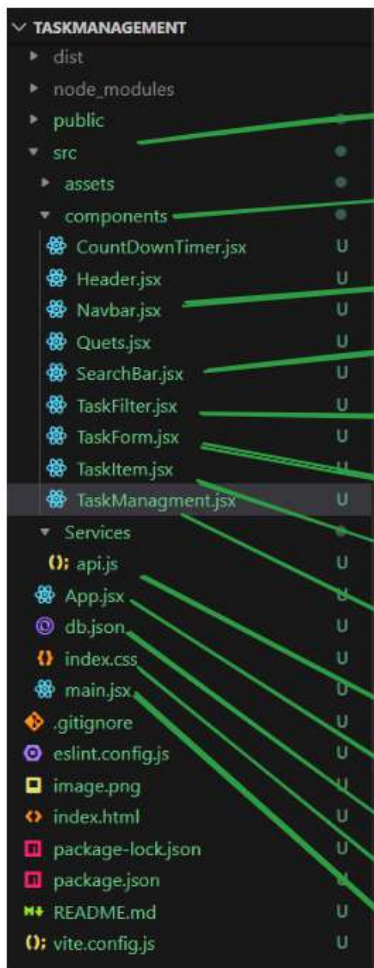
TASKMANAGEMENT
dist
node_modules
public
src
assets
components
CountDownTimer.jsx U
Header.jsx U
Navbar.jsx U
Quets.jsx U
SearchBar.jsx U
TaskFilter.jsx U
TaskForm.jsx U
TaskItem.jsx U
TaskManagment.jsx U
Services
api.js U
App.jsx U
db.json U
index.css U
main.jsx U
.gitignore U
eslint.config.js U
image.png U
index.html U
package-lock.json U
package.json U
README.md U
vite.config.js U